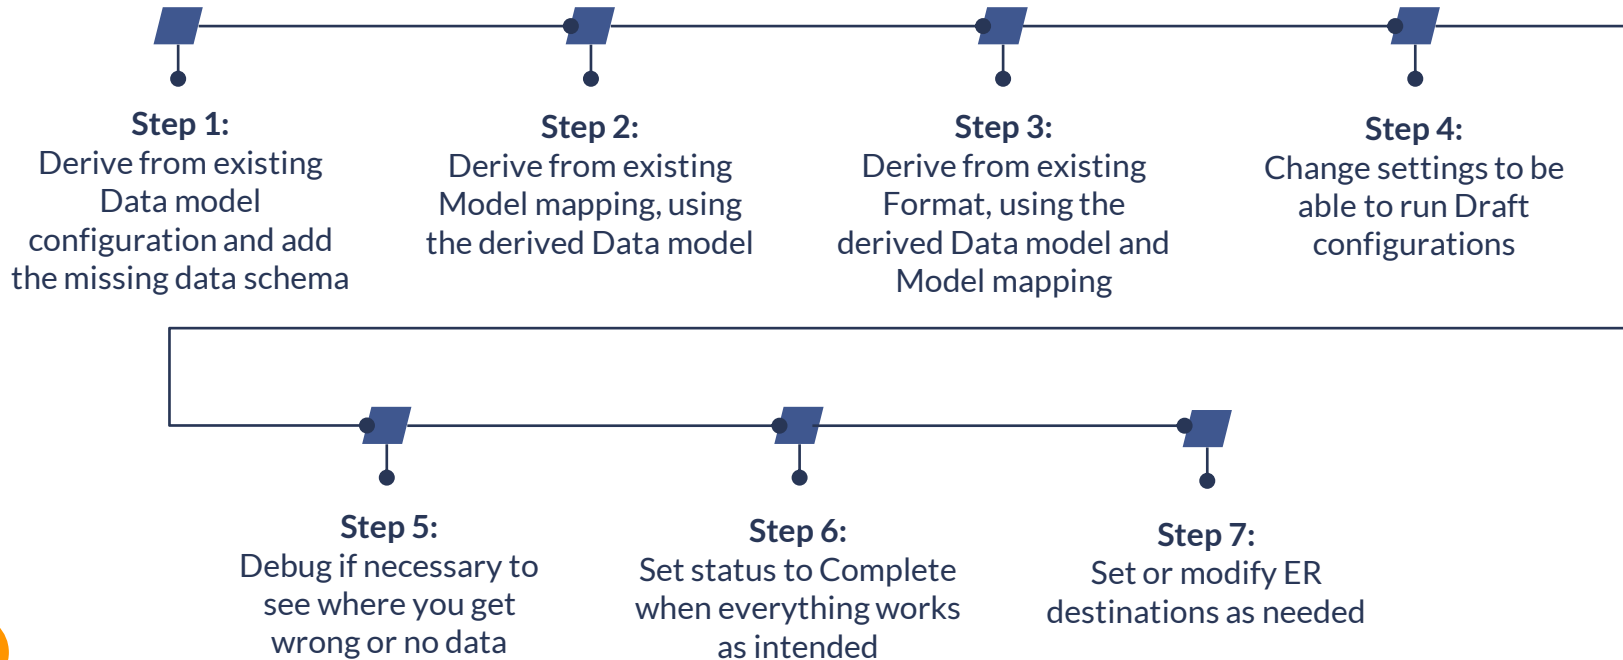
Step 1:
Derive from existing Data model configuration and add the missing data schema

Step 2:
Derive from existing Model mapping, using the derived Data model

Step 3:
Derive from existing Format, using the derived Data model and Model mapping

Step 4:
Change settings to be able to run Draft configurations

Step 5:
Debug if necessary to see where you get wrong or no data

Step 6:
Set status to Complete when everything works as intended

Step 7:
Set or modify ER destinations as needed